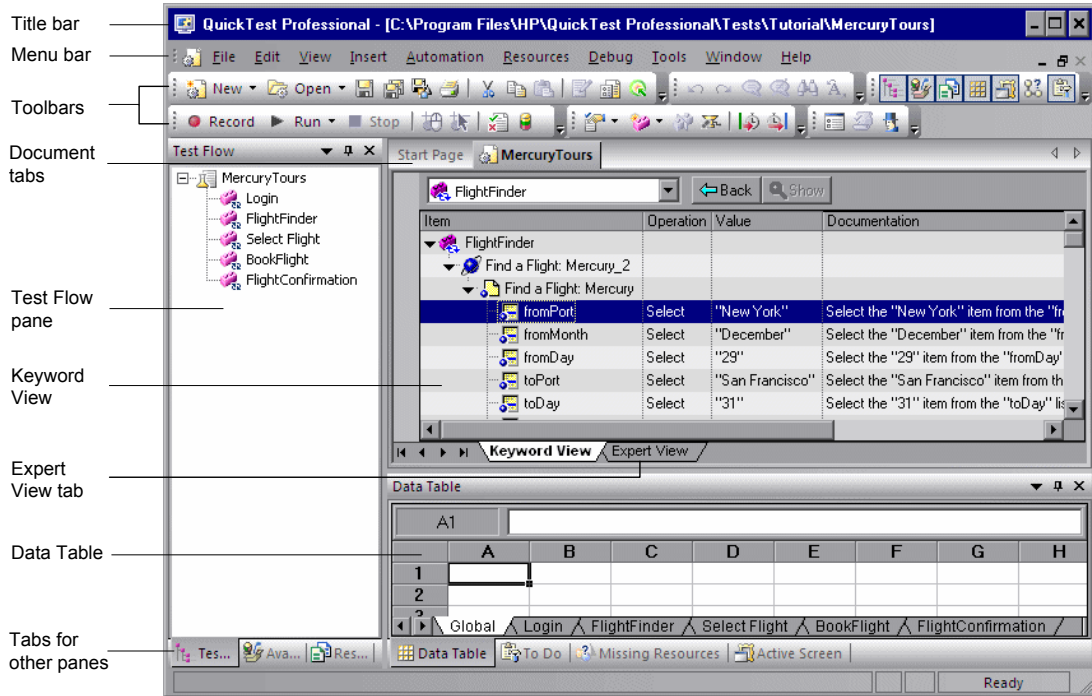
Title bar
Menu bar
Toolbars
Document tabs
Test Flow pane
Keyword View
Expert View tab
Data Table
Tabs for other panes

QuickTest Professional - [C:\Program Files\HP\QuickTest Professional\Tests\Tutorial\MercuryTours]

File Edit View Insert Automation Resources Debug Tools Window Help

New Open

Record Run Stop

Test Flow

MercuryTours
Login
FlightFinder
Select Flight
BookFlight
FlightConfirmation

Start Page MercuryTours

FlightFinder Back Show

| Item | Operation | Value | Documentation |
|---|---|---|---|
| FlightFinder | | | |
| Find a Flight: Mercury_2 | | | |
| Find a Flight: Mercury | | | |
| fromPort | Select | "New York" | Select the "New York" item from the "fr |
| fromMonth | Select | "December" | Select the "December" item from the "fr |
| fromDay | Select | "29" | Select the "29" item from the "fromDay" |
| toPort | Select | "San Francisco" | Select the "San Francisco" item from th |
| toDay | Select | "31" | Select the "31" item from the "toDay" lis |

Keyword View Expert View

Data Table

A1

| | A | B | C | D | E | F | G | H |
|---|---|---|---|---|---|---|---|---|
| 1 | | | | | | | | |
| 2 | | | | | | | | |
| 3 | | | | | | | | |

Global Login FlightFinder Select Flight BookFlight FlightConfirmation

Tes... Ava... Res... Data Table To Do Missing Resources Active Screen

Ready